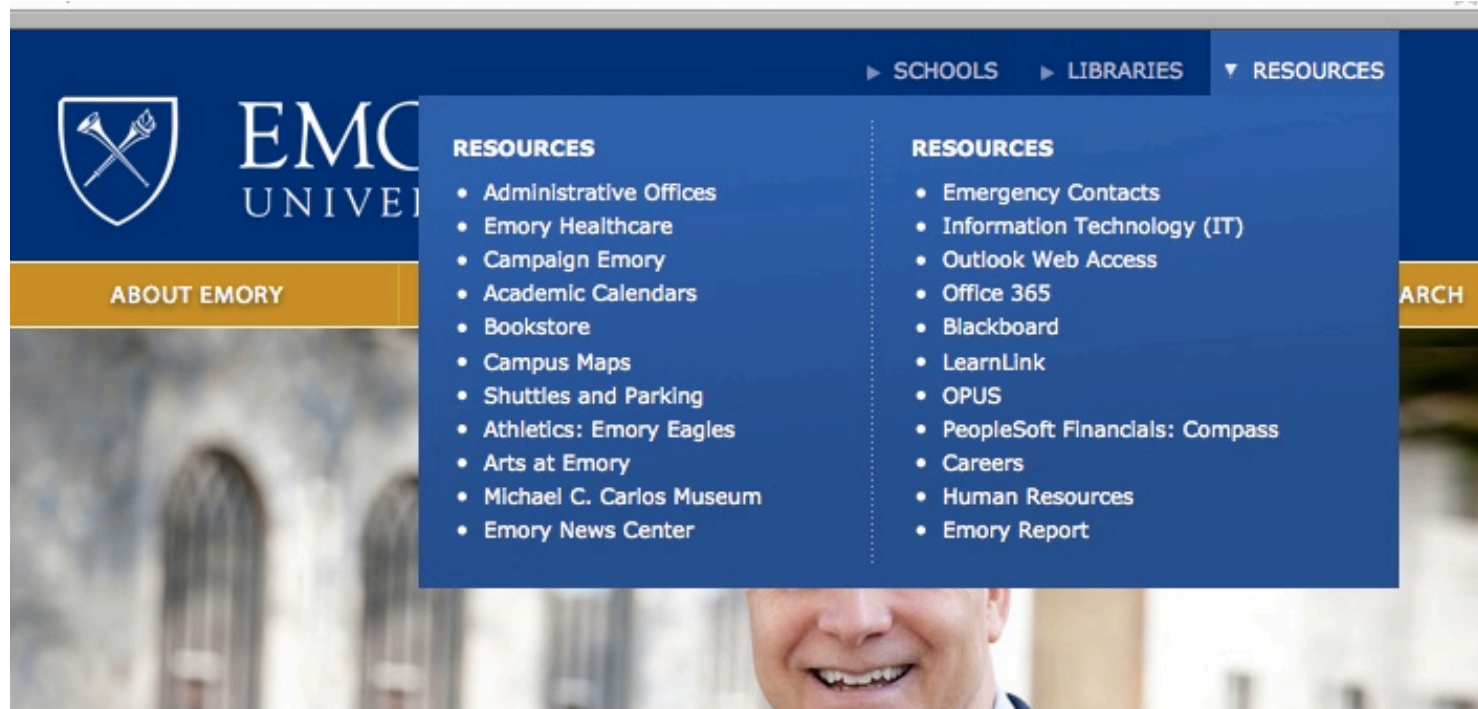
▸ SCHOOLS ▸ LIBRARIES ▾ RESOURCES

EMO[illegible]
UNIVE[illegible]

RESOURCES
- Administrative Offices
- Emory Healthcare
- Campaign Emory
- Academic Calendars
- Bookstore
- Campus Maps
- Shuttles and Parking
- Athletics: Emory Eagles
- Arts at Emory
- Michael C. Carlos Museum
- Emory News Center

RESOURCES
- Emergency Contacts
- Information Technology (IT)
- Outlook Web Access
- Office 365
- Blackboard
- LearnLink
- OPUS
- PeopleSoft Financials: Compass
- Careers
- Human Resources
- Emory Report

ABOUT EMORY

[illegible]ARCH